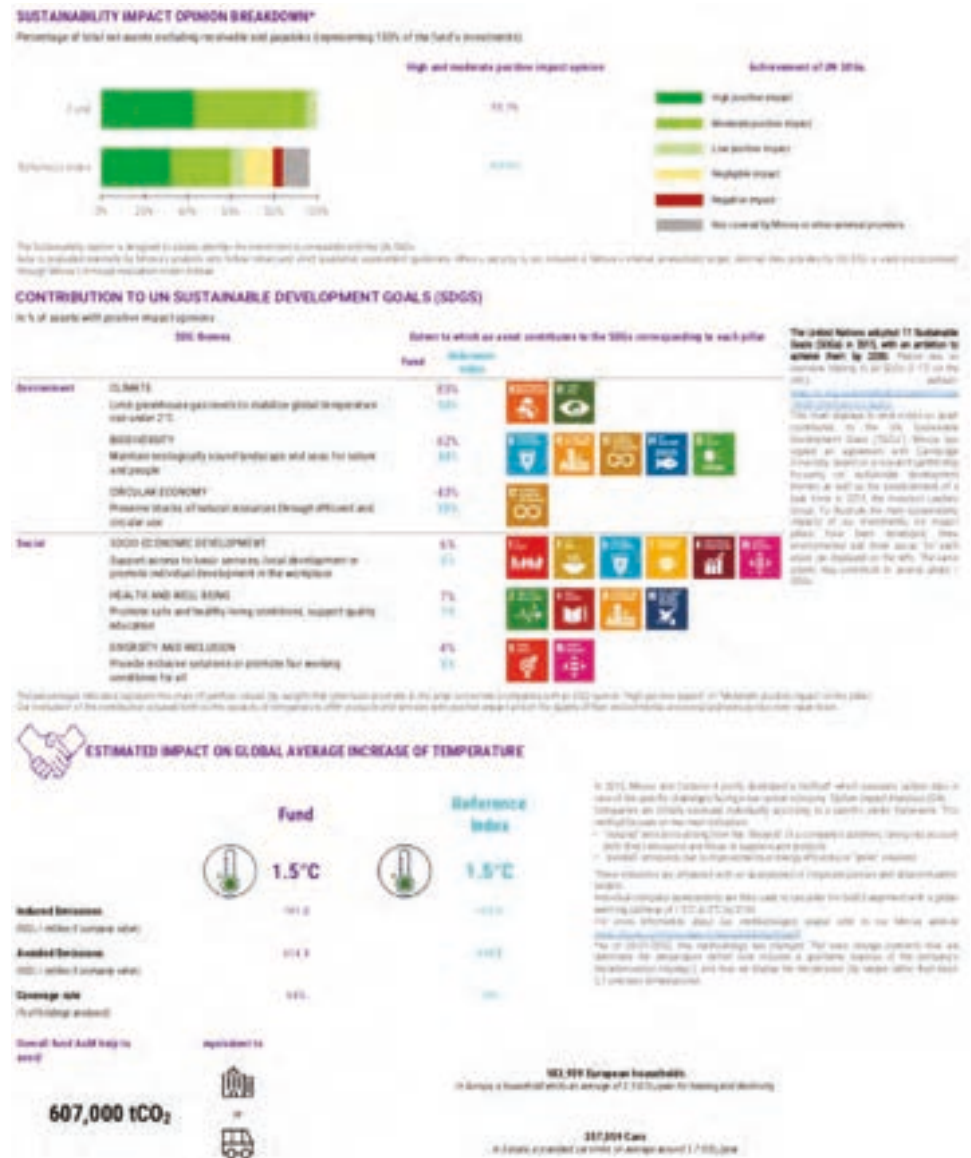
SUSTAINABILITY IMPACT OPINION BREAKDOWN*

Percentage of total net assets excluding receivable and payables (representing 100% of the fund's investments)

High and moderate positive impact opinion

Achievement of UN SDGs

Fund

Reference index

0% 20% 40% 60% 80% 100%

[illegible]

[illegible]

High positive impact

Moderate positive impact

Low positive impact

Negligible impact

Negative impact

Not covered by Mirova or other external providers

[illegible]

CONTRIBUTION TO UN SUSTAINABLE DEVELOPMENT GOALS (SDGS)

In % of assets with positive impact opinions

SDG themes

Extent to which our asset contributes to the SDGs corresponding to each pillar

Fund

Reference index

Environment

CLIMATE
Limit greenhouse gas levels to stabilize global temperature rise under 2°C

83%
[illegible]

BIODIVERSITY
Maintain ecologically sound landscapes and seas for nature and people

62%
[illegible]

CIRCULAR ECONOMY
Preserve stocks of natural resources through efficient and circular use

43%
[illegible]

Social

SOCIO-ECONOMIC DEVELOPMENT
Support access to basic services, local development or promote individual development in the workplace

6%
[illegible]

HEALTH AND WELL BEING
Promote safe and healthy living conditions, support quality education

7%
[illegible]

DIVERSITY AND INCLUSION
Provide inclusive solutions or promote fair working conditions for all

4%
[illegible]

The United Nations adopted 17 Sustainable Goals (SDGs) in 2015, with an ambition to achieve them by 2030. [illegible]

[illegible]

ESTIMATED IMPACT ON GLOBAL AVERAGE INCREASE OF TEMPERATURE

Fund

Reference index

1.5°C

1.5°C

Induced Emissions
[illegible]

Avoided Emissions
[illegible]

Coverage rate
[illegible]

Overall fund hold help to avoid

equivalent to

607,000 $tCO_2$

or

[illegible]

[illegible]